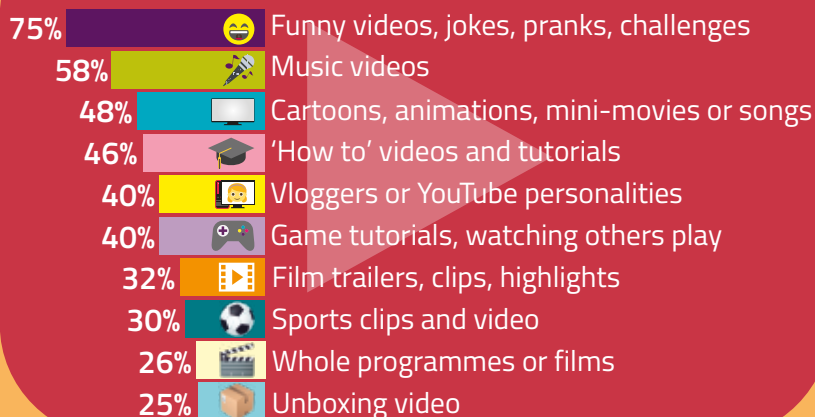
| | |
|---|---|
| 75% | Funny videos, jokes, pranks, challenges |
| 58% | Music videos |
| 48% | Cartoons, animations, mini-movies or songs |
| 46% | 'How to' videos and tutorials |
| 40% | Vloggers or YouTube personalities |
| 40% | Game tutorials, watching others play |
| 32% | Film trailers, clips, highlights |
| 30% | Sports clips and video |
| 26% | Whole programmes or films |
| 25% | Unboxing video |